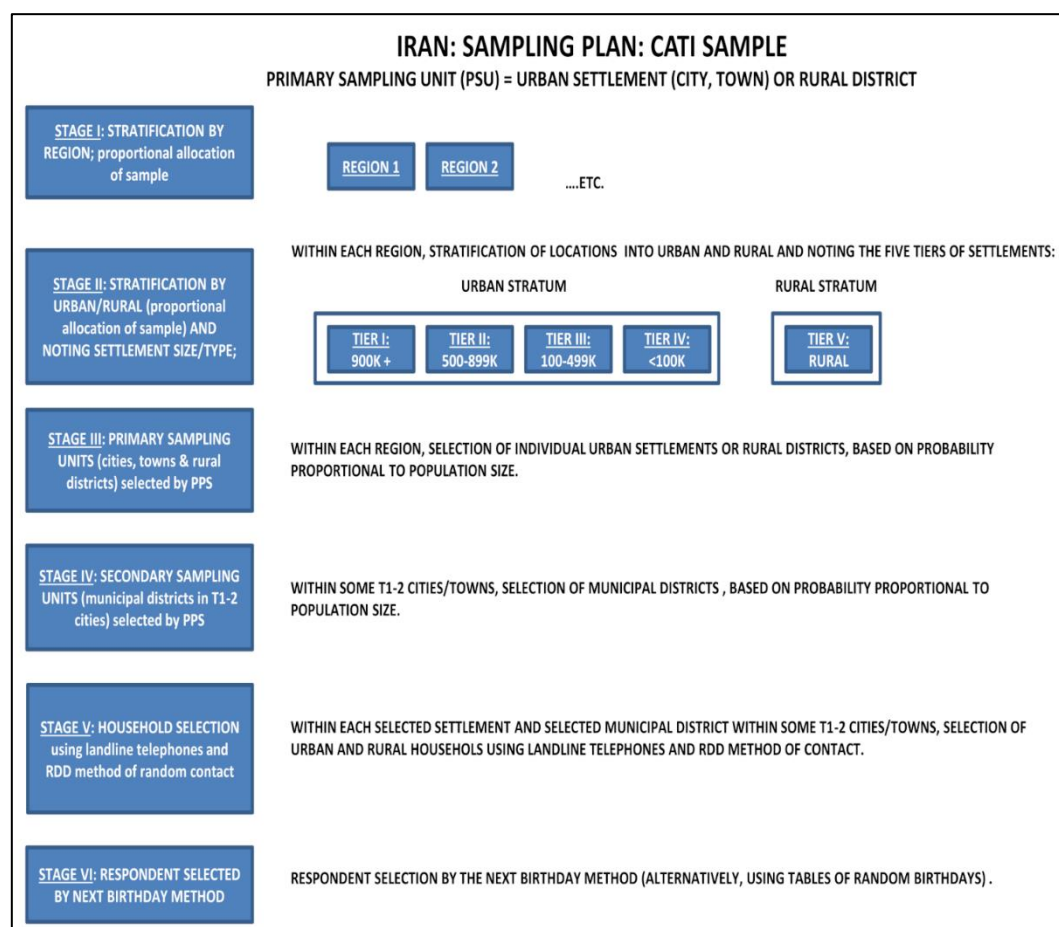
IRAN: SAMPLING PLAN: CATI SAMPLE

PRIMARY SAMPLING UNIT (PSU) = URBAN SETTLEMENT (CITY, TOWN) OR RURAL DISTRICT

STAGE I: STRATIFICATION BY REGION; proportional allocation of sample

REGION 1

REGION 2

....ETC.

STAGE II: STRATIFICATION BY URBAN/RURAL (proportional allocation of sample) AND NOTING SETTLEMENT SIZE/TYPE;

WITHIN EACH REGION, STRATIFICATION OF LOCATIONS INTO URBAN AND RURAL AND NOTING THE FIVE TIERS OF SETTLEMENTS:

URBAN STRATUM

RURAL STRATUM

TIER I: 900K +

TIER II: 500-899K

TIER III: 100-499K

TIER IV: <100K

TIER V: RURAL

STAGE III: PRIMARY SAMPLING UNITS (cities, towns & rural districts) selected by PPS

WITHIN EACH REGION, SELECTION OF INDIVIDUAL URBAN SETTLEMENTS OR RURAL DISTRICTS, BASED ON PROBABILITY PROPORTIONAL TO POPULATION SIZE.

STAGE IV: SECONDARY SAMPLING UNITS (municipal districts in T1-2 cities) selected by PPS

WITHIN SOME T1-2 CITIES/TOWNS, SELECTION OF MUNICIPAL DISTRICTS , BASED ON PROBABILITY PROPORTIONAL TO POPULATION SIZE.

STAGE V: HOUSEHOLD SELECTION using landline telephones and RDD method of random contact

WITHIN EACH SELECTED SETTLEMENT AND SELECTED MUNICIPAL DISTRICT WITHIN SOME T1-2 CITIES/TOWNS, SELECTION OF URBAN AND RURAL HOUSEHOLS USING LANDLINE TELEPHONES AND RDD METHOD OF CONTACT.

STAGE VI: RESPONDENT SELECTED BY NEXT BIRTHDAY METHOD

RESPONDENT SELECTION BY THE NEXT BIRTHDAY METHOD (ALTERNATIVELY, USING TABLES OF RANDOM BIRTHDAYS) .